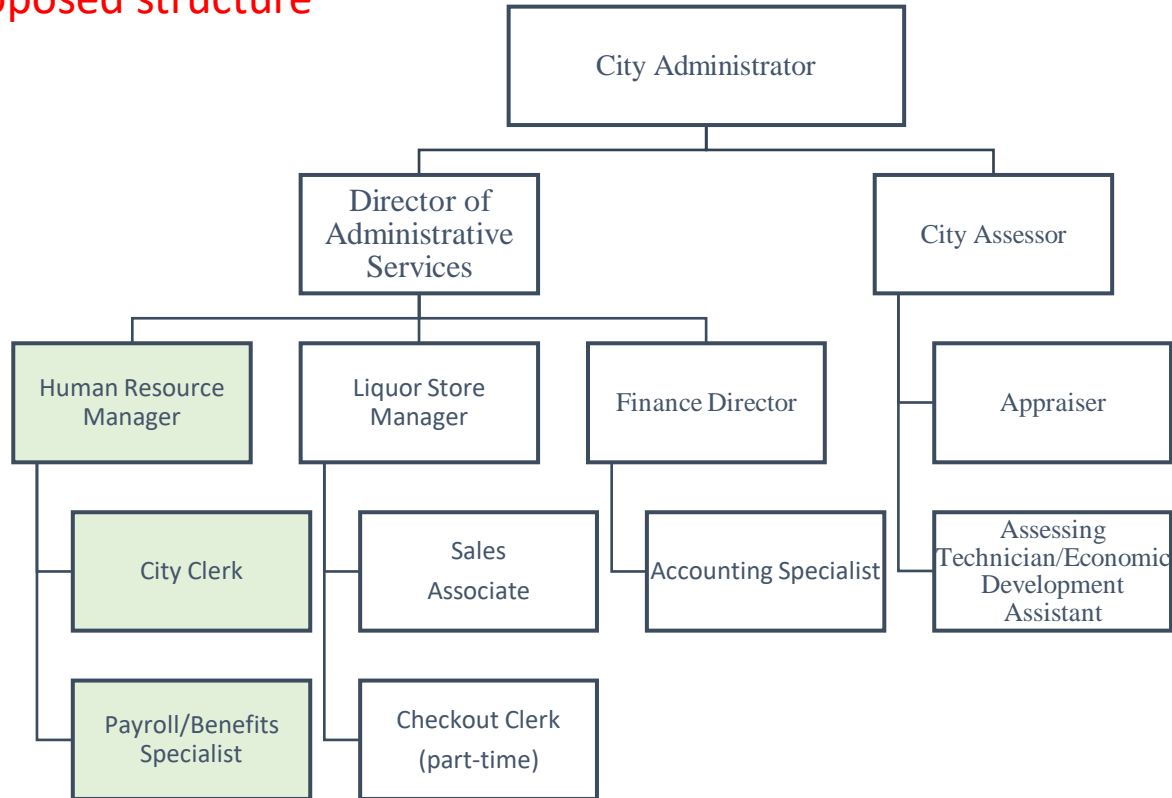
oposed structure

City Administrator

Director of Administrative Services

City Assessor

Human Resource Manager

Liquor Store Manager

Finance Director

Appraiser

City Clerk

Sales Associate

Accounting Specialist

Assessing Technician/Economic Development Assistant

Payroll/Benefits Specialist

Checkout Clerk (part-time)